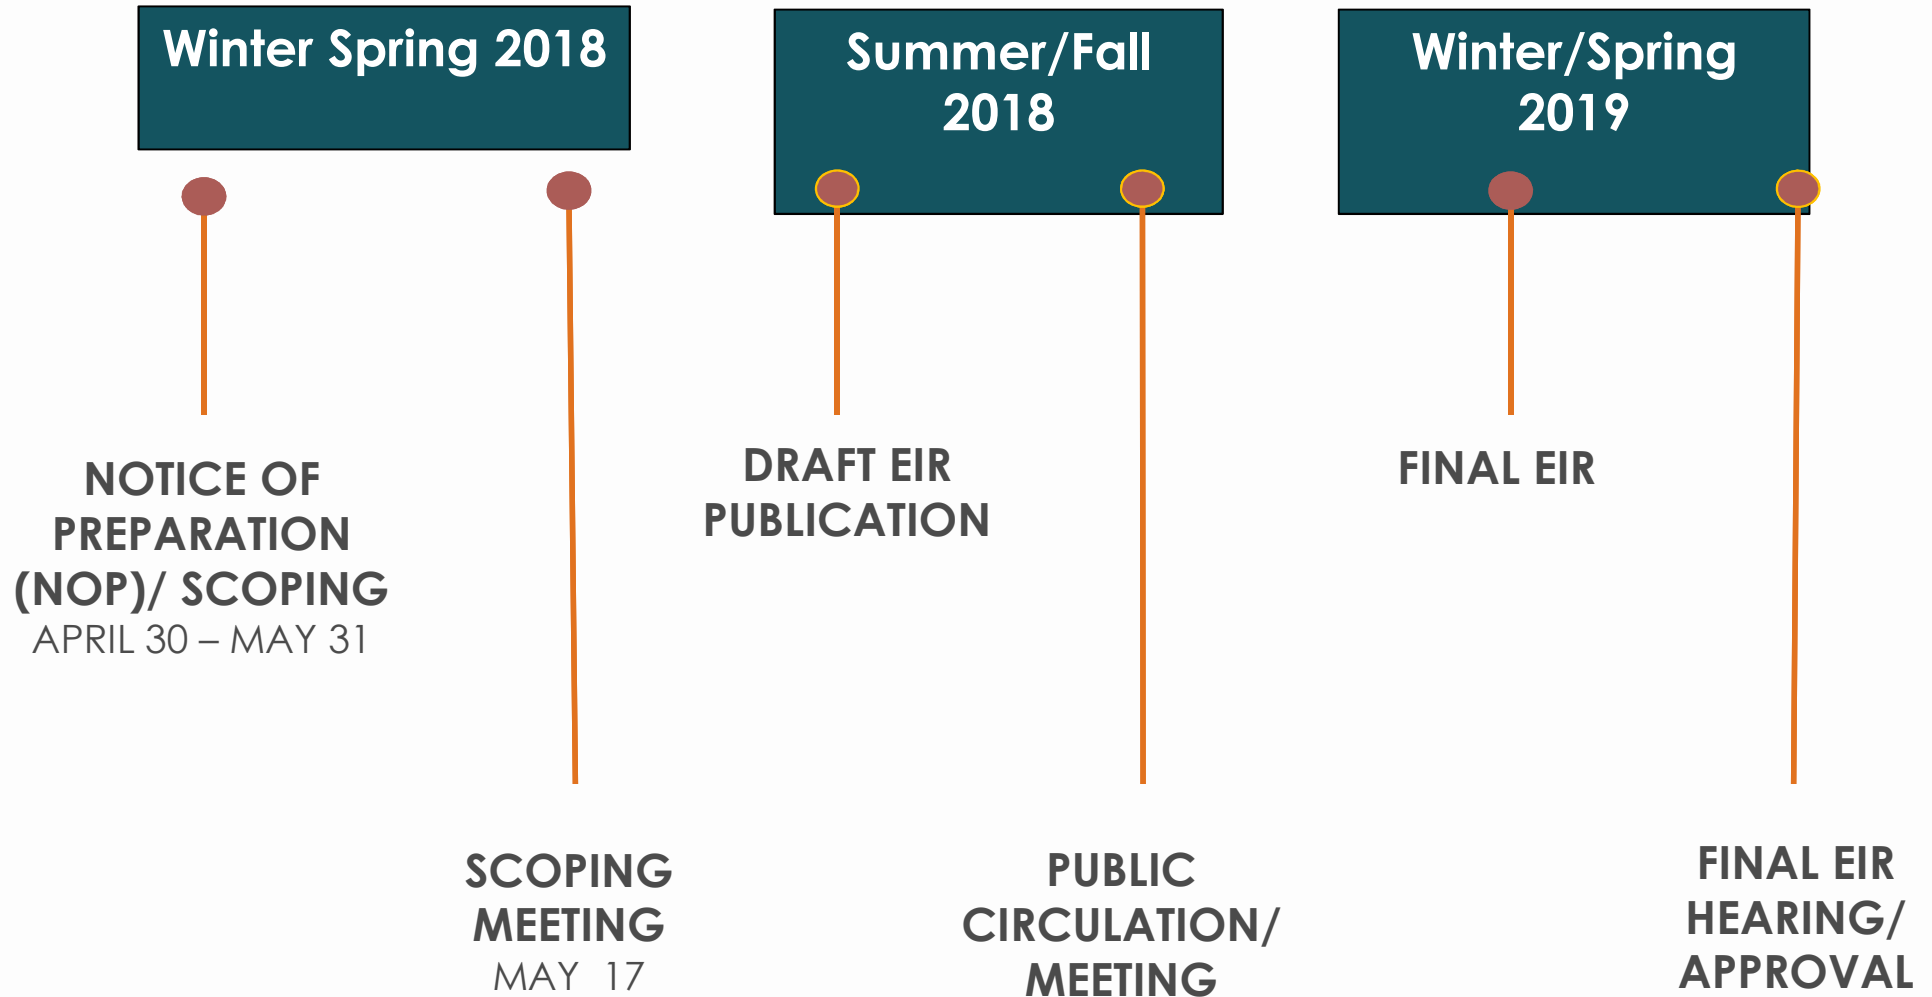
Winter Spring 2018

Summer/Fall 2018

Winter/Spring 2019

NOTICE OF PREPARATION (NOP)/ SCOPING
APRIL 30 – MAY 31

DRAFT EIR PUBLICATION

FINAL EIR

SCOPING MEETING
MAY 17

PUBLIC CIRCULATION/ MEETING

FINAL EIR HEARING/ APPROVAL